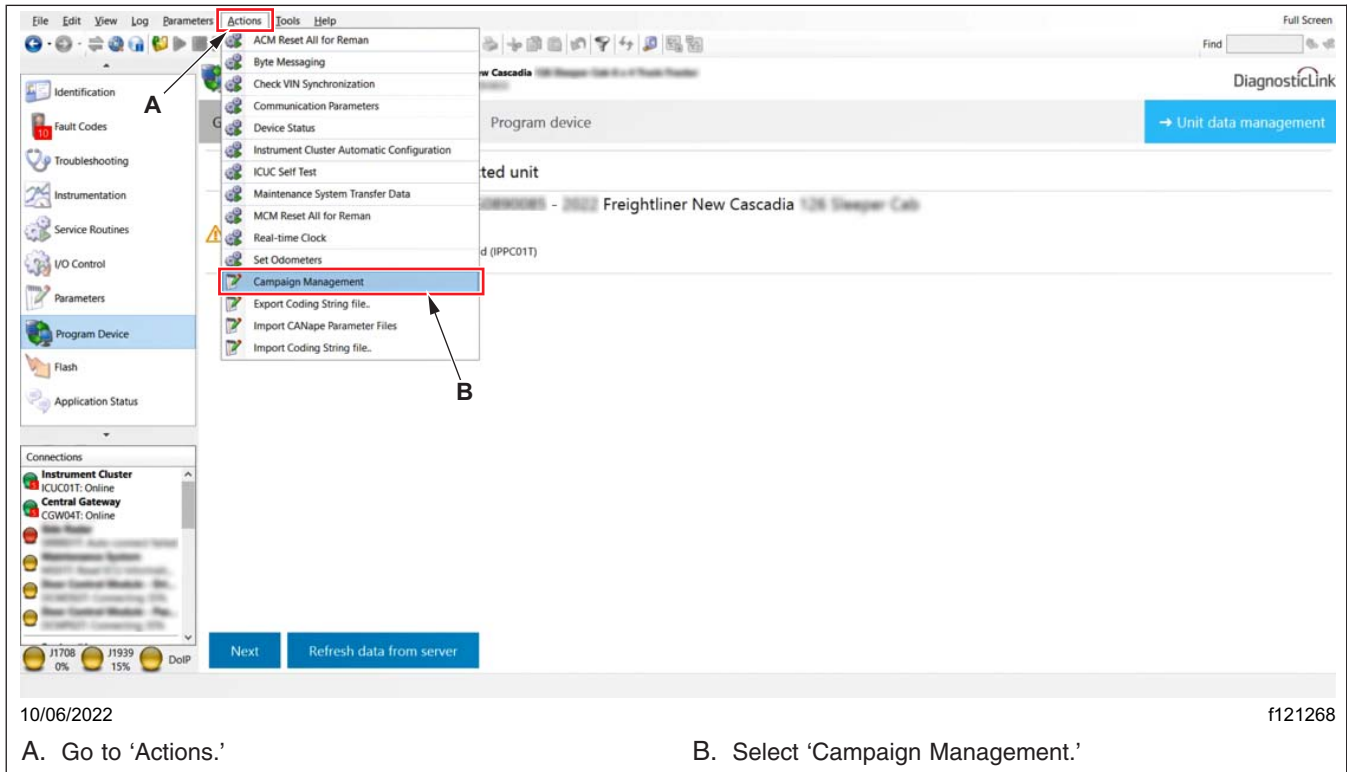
File Edit View Log Parameters Actions Tools Help

Full Screen

Find

ACM Reset All for Reman
Byte Messaging
Check VIN Synchronization
Communication Parameters
Device Status
Instrument Cluster Automatic Configuration
ICUC Self Test
Maintenance System Transfer Data
MCM Reset All for Reman
Real-time Clock
Set Odometers
Campaign Management
Export Coding String file..
Import CANape Parameter Files
Import Coding String file..

Identification
Fault Codes
Troubleshooting
Instrumentation
Service Routines
I/O Control
Parameters
Program Device
Flash
Application Status

A

B

w Cascadia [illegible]

DiagnosticLink

Program device

→ Unit data management

ted unit

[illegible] - 2022 Freightliner New Cascadia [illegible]

d (IPPC01T)

Connections
Instrument Cluster
ICUC01T: Online
Central Gateway
CGW04T: Online
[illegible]

J1708 0%
J1939 15%
DoIP

Next
Refresh data from server

10/06/2022

f121268

A. Go to 'Actions.'

B. Select 'Campaign Management.'